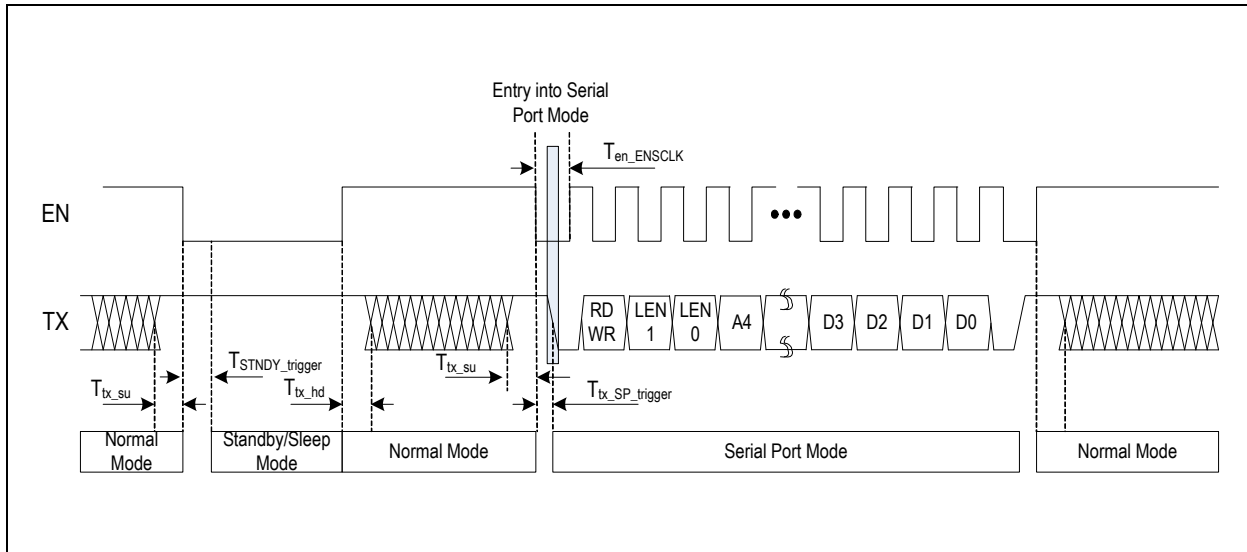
Entry into Serial Port Mode

$T_{en\_ENSCLK}$

EN

TX

RD WR

LEN 1

LEN 0

A4

D3

D2

D1

D0

$T_{STNDY\_trigger}$

$T_{tx\_su}$

$T_{tx\_hd}$

$T_{tx\_su}$

$T_{tx\_SP\_trigger}$

Normal Mode

Standby/Sleep Mode

Normal Mode

Serial Port Mode

Normal Mode